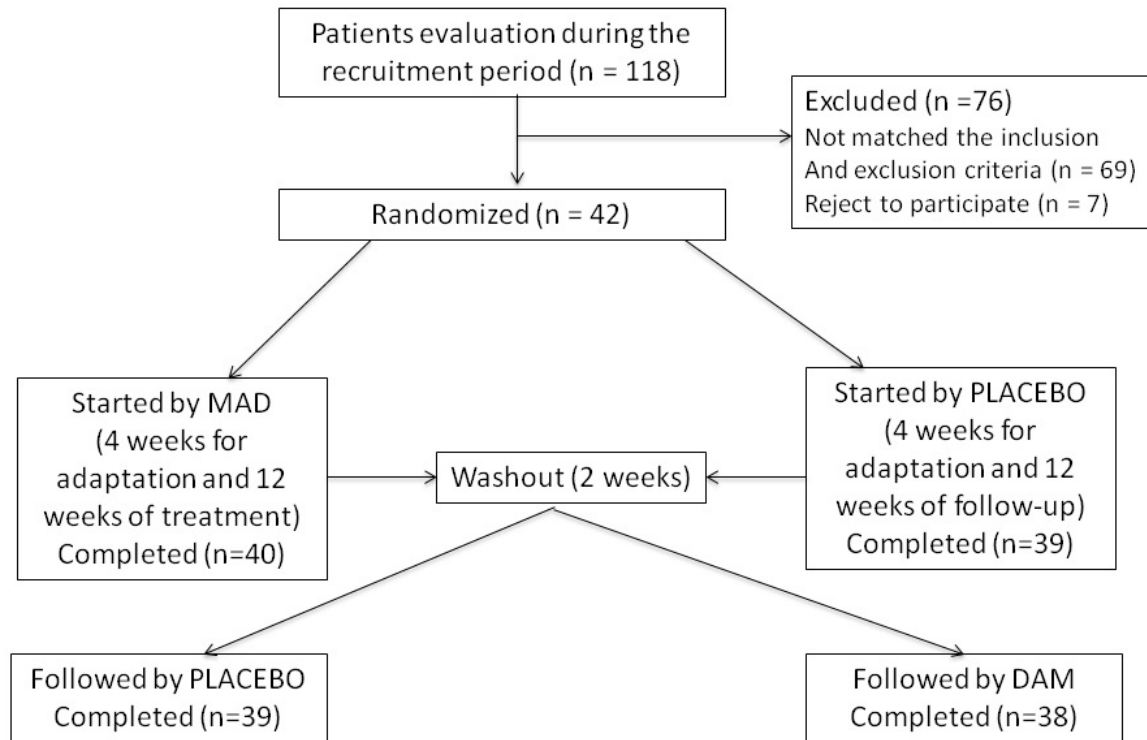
Patients evaluation during the recruitment period (n = 118)

Excluded (n =76)
Not matched the inclusion
And exclusion criteria (n = 69)
Reject to participate (n = 7)

Randomized (n = 42)

Started by MAD (4 weeks for adaptation and 12 weeks of treatment) Completed (n=40)

Washout (2 weeks)

Started by PLACEBO (4 weeks for adaptation and 12 weeks of follow-up) Completed (n=39)

Followed by PLACEBO Completed (n=39)

Followed by DAM Completed (n=38)